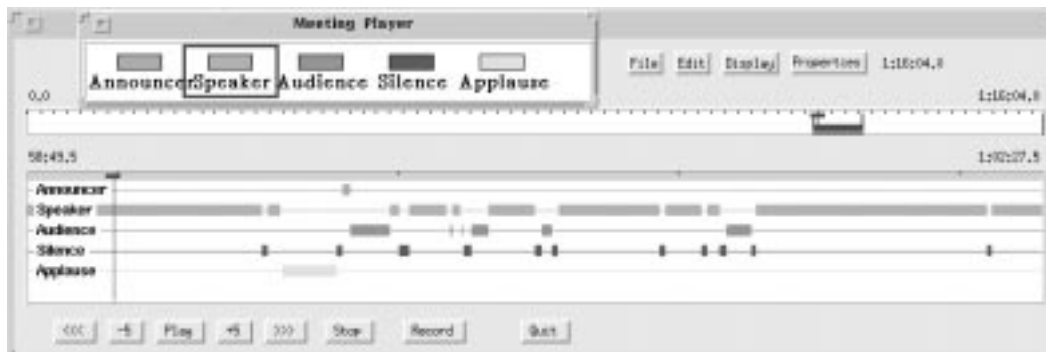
Meeting Player

Announcer Speaker Audience Silence Applause

File Edit Display Properties 1:16:04.8

0.0

1:16:04.8

58:49.5

1:02:27.5

Announcer

Speaker

Audience

Silence

Applause

<<< -5 Play +5 >>> Stop Record Quit